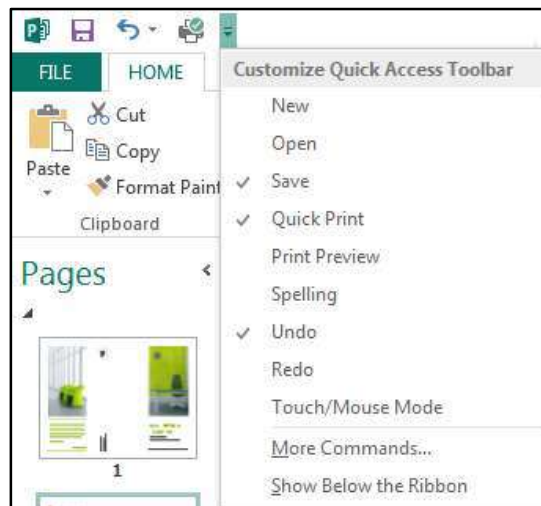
FILE
HOME
Cut
Copy
Paste
Format Paint
Clipboard
Pages
1

Customize Quick Access Toolbar
New
Open
✓ Save
✓ Quick Print
Print Preview
Spelling
✓ Undo
Redo
Touch/Mouse Mode
More Commands...
Show Below the Ribbon